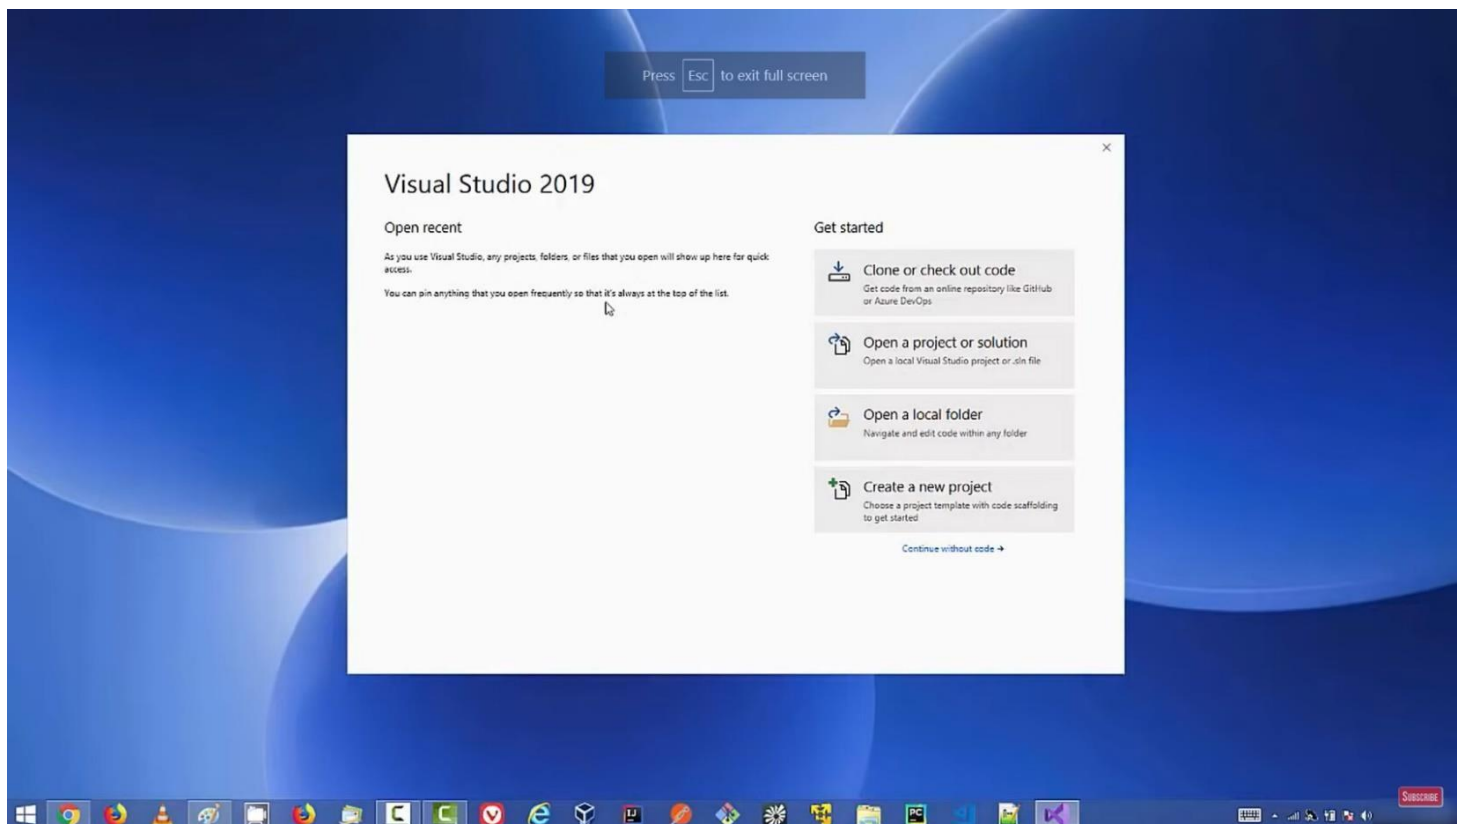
Press Esc to exit full screen

×

Visual Studio 2019

Open recent

As you use Visual Studio, any projects, folders, or files that you open will show up here for quick access.

You can pin anything that you open frequently so that it's always at the top of the list.

Get started

Clone or check out code
Get code from an online repository like GitHub or Azure DevOps

Open a project or solution
Open a local Visual Studio project or .sln file

Open a local folder
Navigate and edit code within any folder

Create a new project
Choose a project template with code scaffolding to get started

Continue without code →

SUBSCRIBE